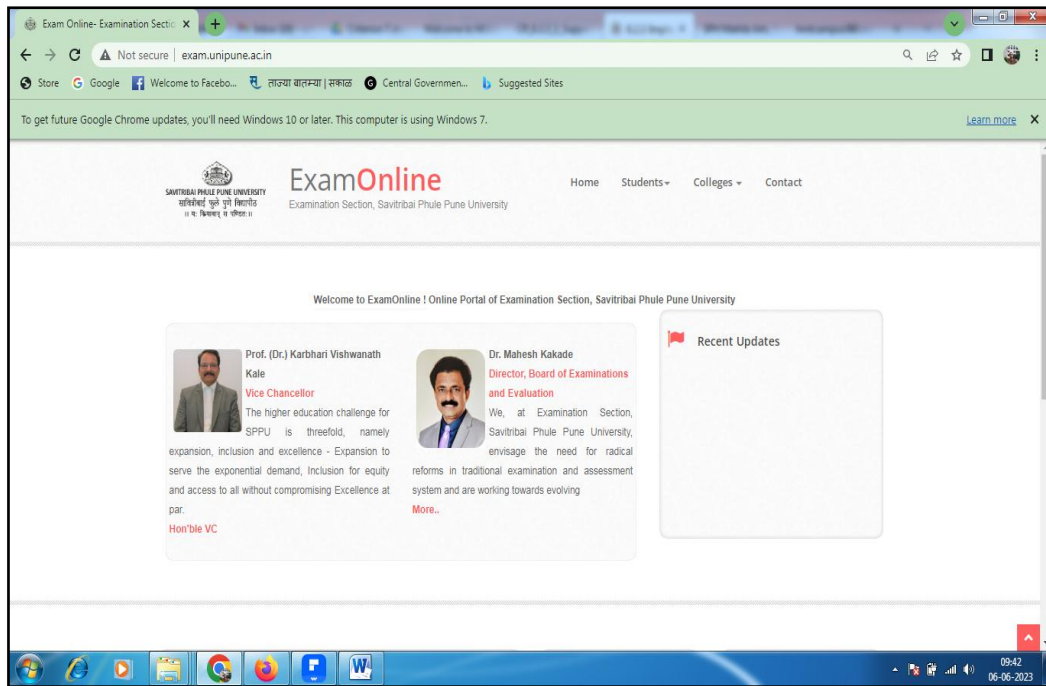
Exam Online- Examination Sectio ×

Not secure | exam.unipune.ac.in

Store Google Welcome to Facebo... ताज्या बातम्या | सकाळ Central Governmen... Suggested Sites

To get future Google Chrome updates, you'll need Windows 10 or later. This computer is using Windows 7.

Learn more ×

SAVITRIBAI PHULE PUNE UNIVERSITY
सावित्रीबाई फुले पुणे विद्यापीठ
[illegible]

ExamOnline
Examination Section, Savitribai Phule Pune University

Home Students Colleges Contact

Welcome to ExamOnline ! Online Portal of Examination Section, Savitribai Phule Pune University

Prof. (Dr.) Karbhari Vishwanath Kale
Vice Chancellor
The higher education challenge for SPPU is threefold, namely expansion, inclusion and excellence - Expansion to serve the exponential demand, Inclusion for equity and access to all without compromising Excellence at par.
Hon'ble VC

Dr. Mahesh Kakade
Director, Board of Examinations and Evaluation
We, at Examination Section, Savitribai Phule Pune University, envisage the need for radical reforms in traditional examination and assessment system and are working towards evolving
More..

Recent Updates

09:42
06-06-2023